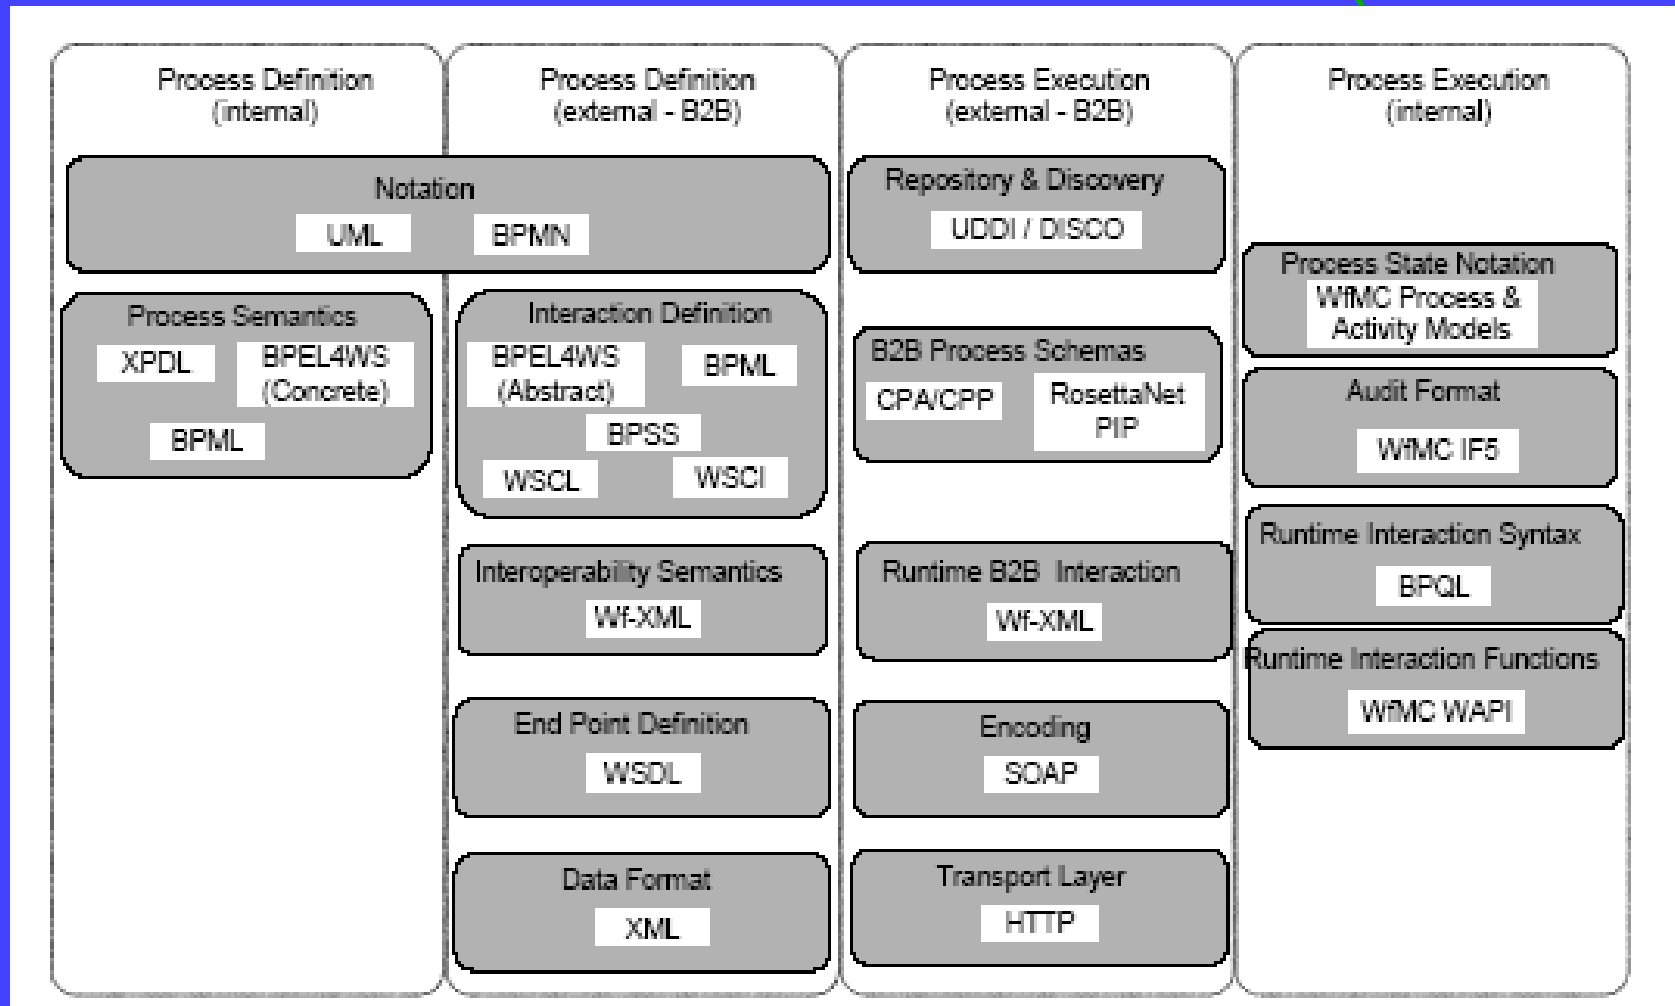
Process Definition (internal)

Process Definition (external - B2B)

Process Execution (external - B2B)

Process Execution (internal)

Notation
UML
BPMN

Process Semantics
XPDL
BPEL4WS (Concrete)
BPML

Interaction Definition
BPEL4WS (Abstract)
BPML
BPSS
WSCL
WSCI

Interoperability Semantics
Wf-XML

End Point Definition
WSDL

Data Format
XML

Repository & Discovery
UDDI / DISCO

B2B Process Schemas
CPA/CPP
RosettaNet PIP

Runtime B2B Interaction
Wf-XML

Encoding
SOAP

Transport Layer
HTTP

Process State Notation
WfMC Process & Activity Models

Audit Format
WfMC IF5

Runtime Interaction Syntax
BPQL

Runtime Interaction Functions
WfMC WAPI